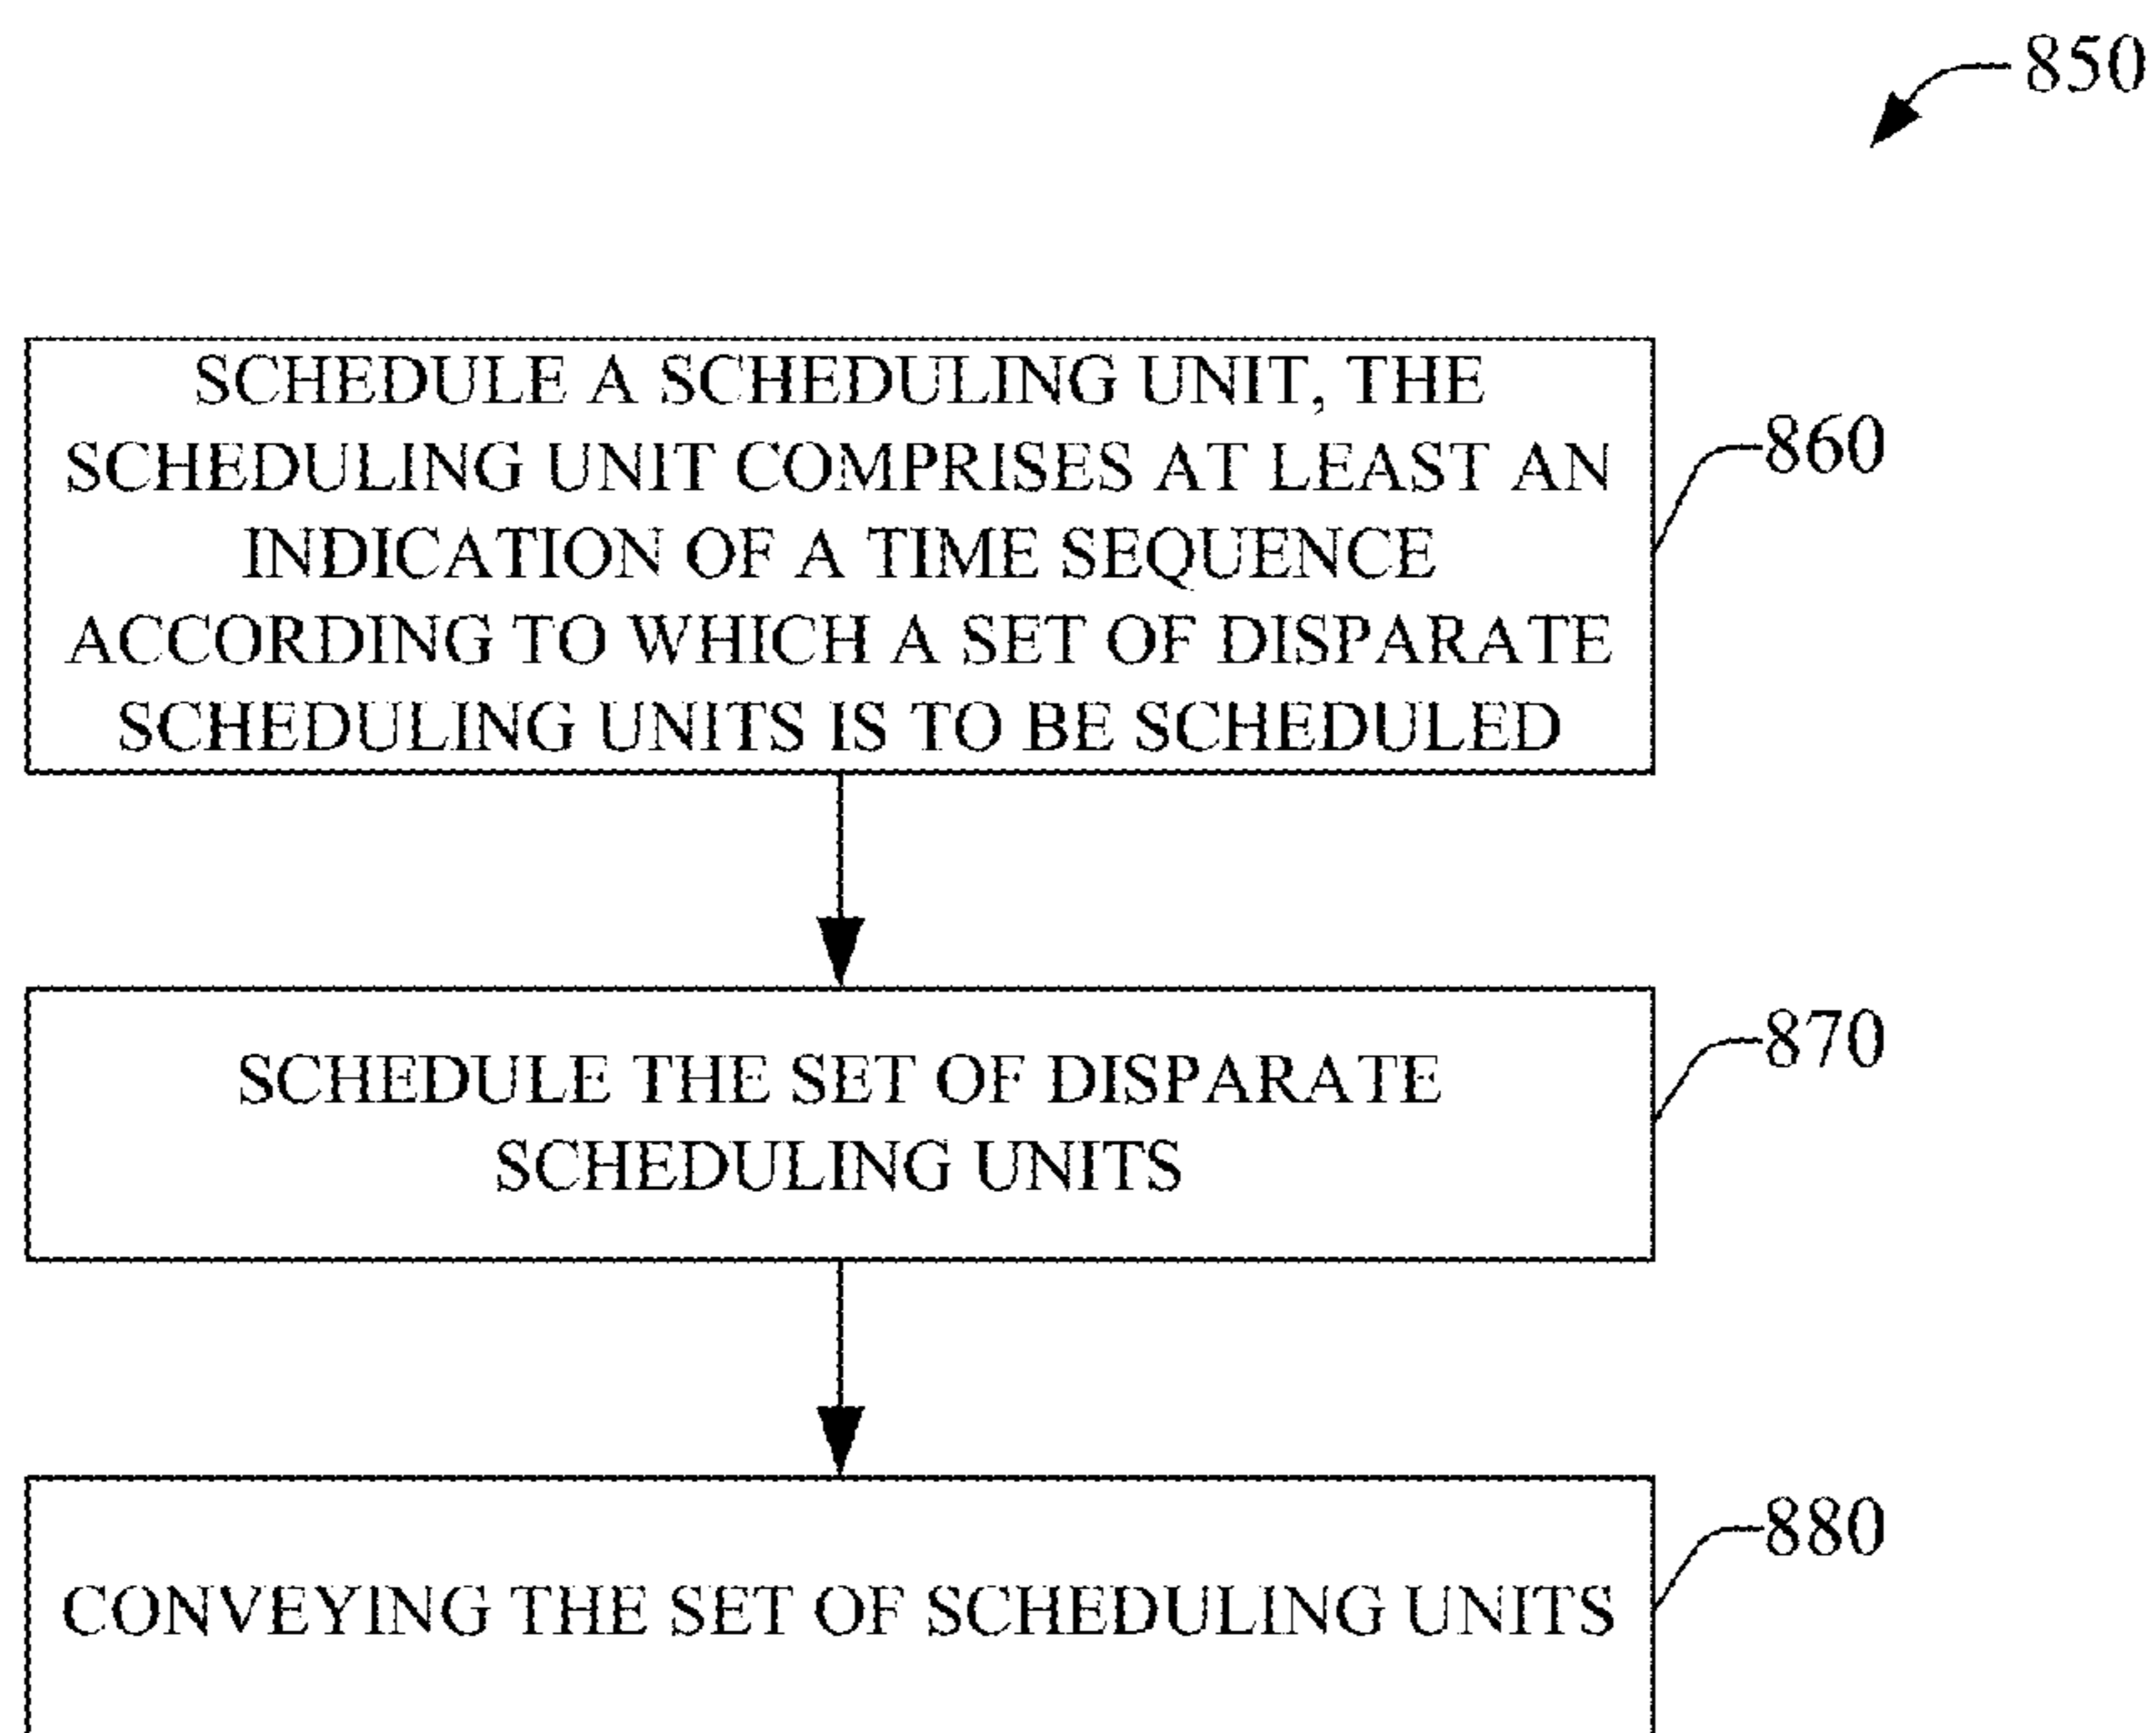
850

SCHEDULE A SCHEDULING UNIT, THE SCHEDULING UNIT COMPRISES AT LEAST AN INDICATION OF A TIME SEQUENCE ACCORDING TO WHICH A SET OF DISPARATE SCHEDULING UNITS IS TO BE SCHEDULED

860

SCHEDULE THE SET OF DISPARATE SCHEDULING UNITS

870

CONVEYING THE SET OF SCHEDULING UNITS

880